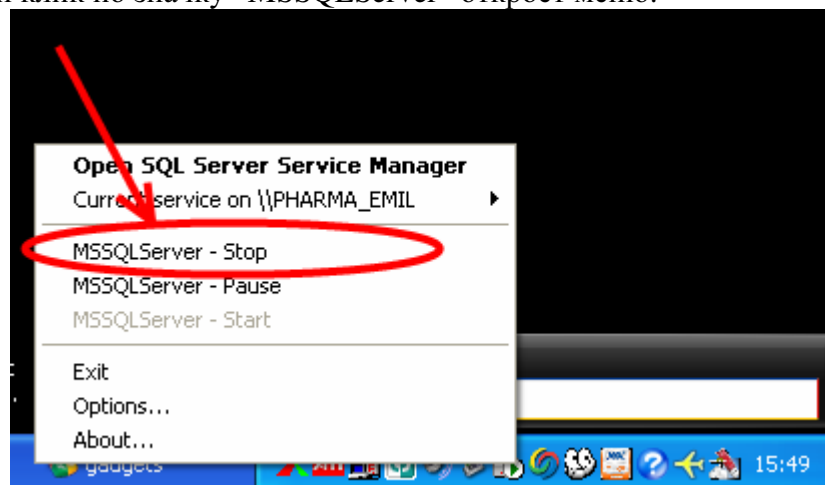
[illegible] клик по значку "MSSQLServer" откроет меню:

Open SQL Server Service Manager
Current service on \\PHARMA_EMIL
MSSQLServer - Stop
MSSQLServer - Pause
MSSQLServer - Start
Exit
Options...
About...

gadgets
15:49